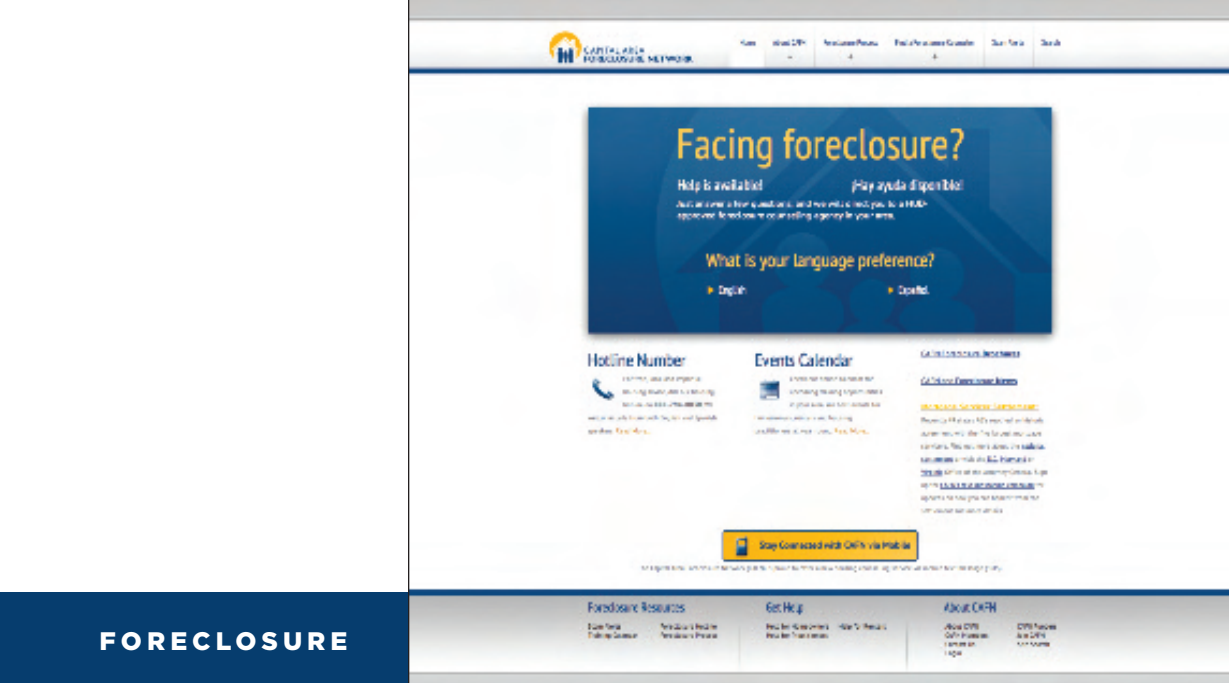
CAPITAL AREA FORECLOSURE NETWORK

Home | About CAFN | Foreclosure Process | Find a Foreclosure Counselor | Scam Alerts | Donate

Facing foreclosure?

Help is available! | ¡Hay ayuda disponible!

Just answer a few questions and we will connect you to a HUD-approved foreclosure counseling agency in your area.

What is your language preference?

English | Español

Hotline Number

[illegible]

Events Calendar

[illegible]

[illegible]

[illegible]

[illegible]

Stay Connected with CAFN via Mobile

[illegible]

Foreclosure Resources

Get Help

About CAFN

FORECLOSURE